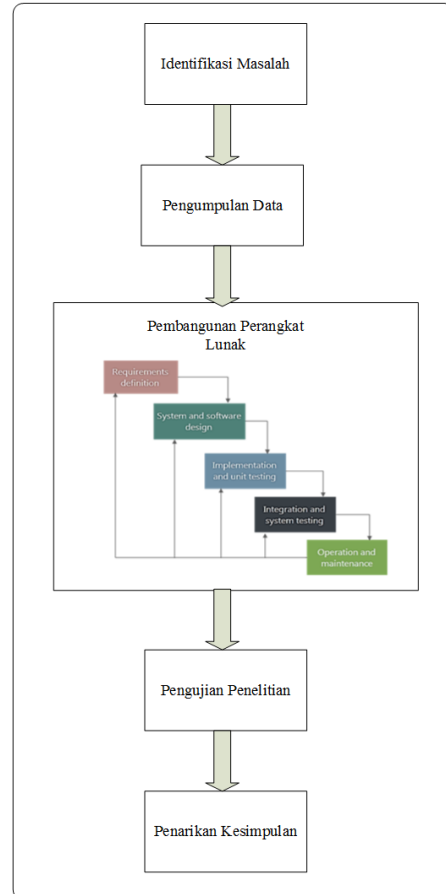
Identifikasi Masalah

Pengumpulan Data

Pembangunan Perangkat Lunak

Requirements definition

System and software design

Implementation and unit testing

Integration and system testing

Operation and maintenance

Pengujian Penelitian

Penarikan Kesimpulan